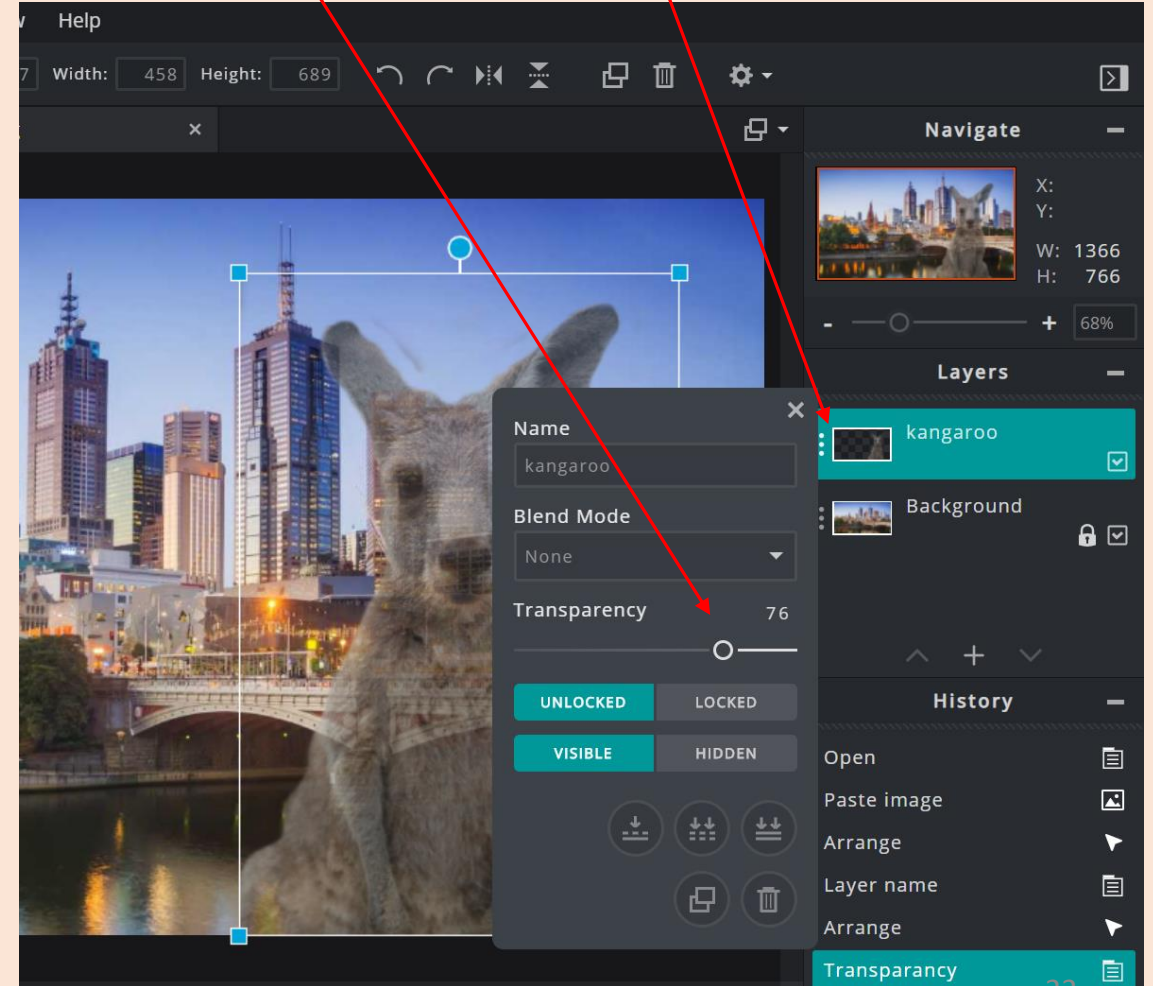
w Help

7 Width: 458 Height: 689

×

Navigate

X:
Y:
W: 1366
H: 766

- + 68%

Layers

kangaroo

Background

History

Open
Paste image
Arrange
Layer name
Arrange
Transparancy

×
Name
kangaroo
Blend Mode
None
Transparency 76

UNLOCKED LOCKED
VISIBLE HIDDEN